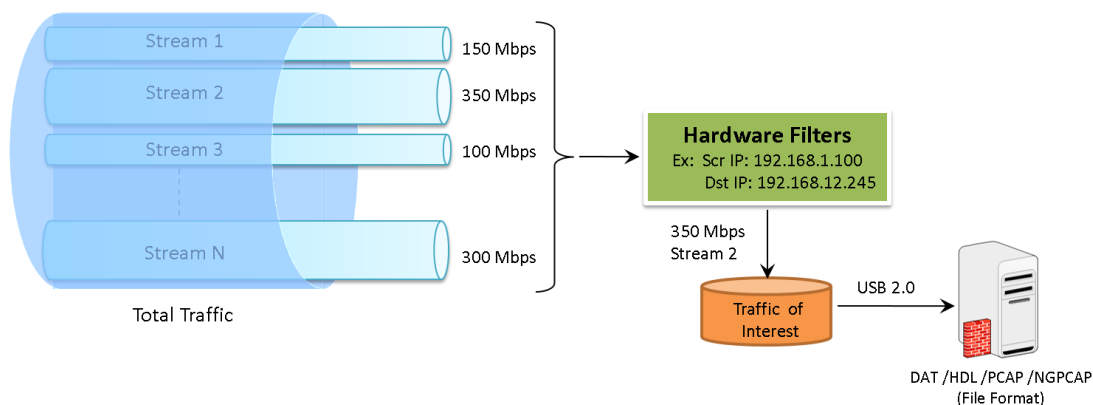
Stream 1
Stream 2
Stream 3
Stream N
150 Mbps
350 Mbps
100 Mbps
300 Mbps
Total Traffic

Hardware Filters
Ex: Scr IP: 192.168.1.100
Dst IP: 192.168.12.245

350 Mbps
Stream 2

Traffic of Interest

USB 2.0

DAT /HDL /PCAP /NGPCAP
(File Format)